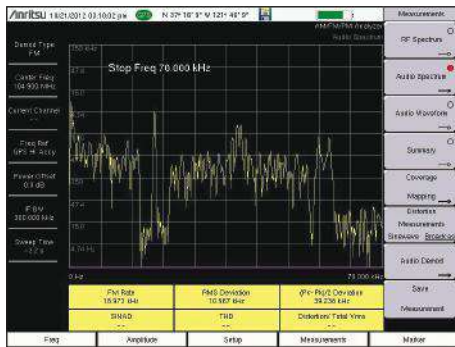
/inritsu 11/21/2012 03:10:02 pm GPS N 37° 16' 9" W 121° 48' 9"

AM/FM/PM Analyzer
Audio Spectrum

Device Type
FM

Carrier Freq
104.900 MHz

Current Channel
--

Freq Ref
GPS Hi Accy

Power Offset
0.0 dB

IF BW
300.000 kHz

Sweep Time
2.2 s

Stop Freq 70.000 kHz

0 Hz

70.000 kHz

| FM Rate 15.973 kHz | RMS Deviation 10.567 kHz | (Pk-Pk)/2 Deviation 39.236 kHz |
|---|---|---|
| SINAD -- | THD -- | Distortion/ Total Vrms -- |

Measurements

RF Spectrum

Audio Spectrum

Audio Waveform

Summary

Coverage Mapping

Distortion Measurements
Sinewave Broadcast

Audio Demod

Save Measurement

Freq

Amplitude

Setup

Measurements

Marker